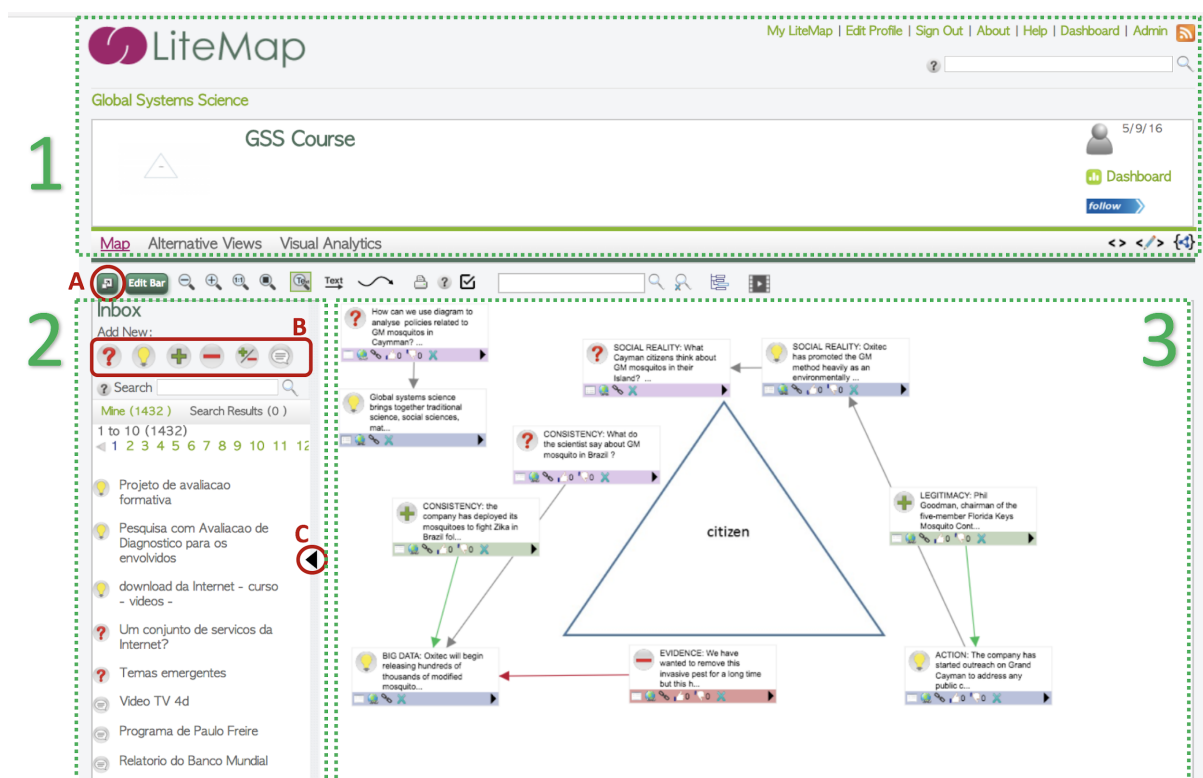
LiteMap

My LiteMap | Edit Profile | Sign Out | About | Help | Dashboard | Admin

Global Systems Science

GSS Course

5/9/16

Dashboard

follow

Map Alternative Views Visual Analytics

1

A

Edit Bar

Text

2

Inbox

Add New:

B

Search

Mine (1432) Search Results (0)

1 to 10 (1432)

1 2 3 4 5 6 7 8 9 10 11 12

Projeto de avaliacao formativa

Pesquisa com Avaliacao de Diagnostico para os envolvidos

download da Internet - curso - videos -

Um conjunto de servicos da Internet?

Temas emergentes

Video TV 4d

Programa de Paulo Freire

Relatorio do Banco Mundial

C

3

How can we use diagram to analyse policies related to GM mosquitos in Caymman? ...

Global systems science brings together traditional science, social sciences, mat...

SOCIAL REALITY: What Cayman citizens think about GM mosquitos in their Island? ...

SOCIAL REALITY: Oxitec has promoted the GM method heavily as an environmentally ...

CONSISTENCY: What do the scientist say about GM mosquito in Brazil ?

CONSISTENCY: the company has deployed its mosquitoes to fight Zika in Brazil fol...

citizen

LEGITIMACY: Phil Goodman, chairman of the five-member Florida Keys Mosquito Cont...

BIG DATA: Oxitec will begin releasing hundreds of thousands of modified mosquito...

EVIDENCE: We have wanted to remove this invasive pest for a long time but this h...

ACTION: The company has started outreach on Grand Cayman to address any public c...